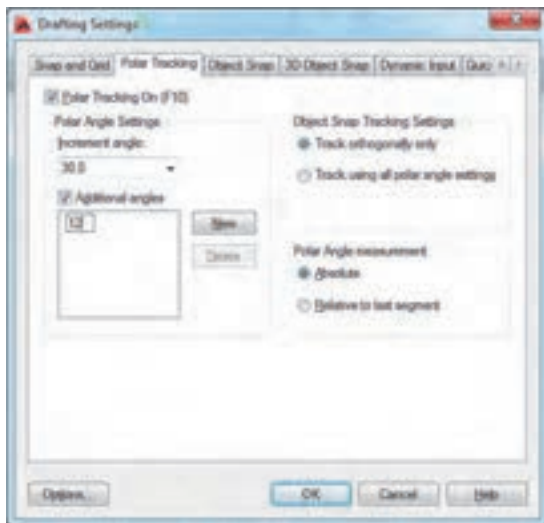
Drafting Settings

Snap and Grid | Polar Tracking | Object Snap | 3D Object Snap | Dynamic Input | Quic

Polar Tracking On (F10)

Polar Angle Settings
Increment angle:
30.0
Additional angles
12
New
Delete

Object Snap Tracking Settings
Track orthogonally only
Track using all polar angle settings

Polar Angle measurement
Absolute
Relative to last segment

Options...
OK
Cancel
Help